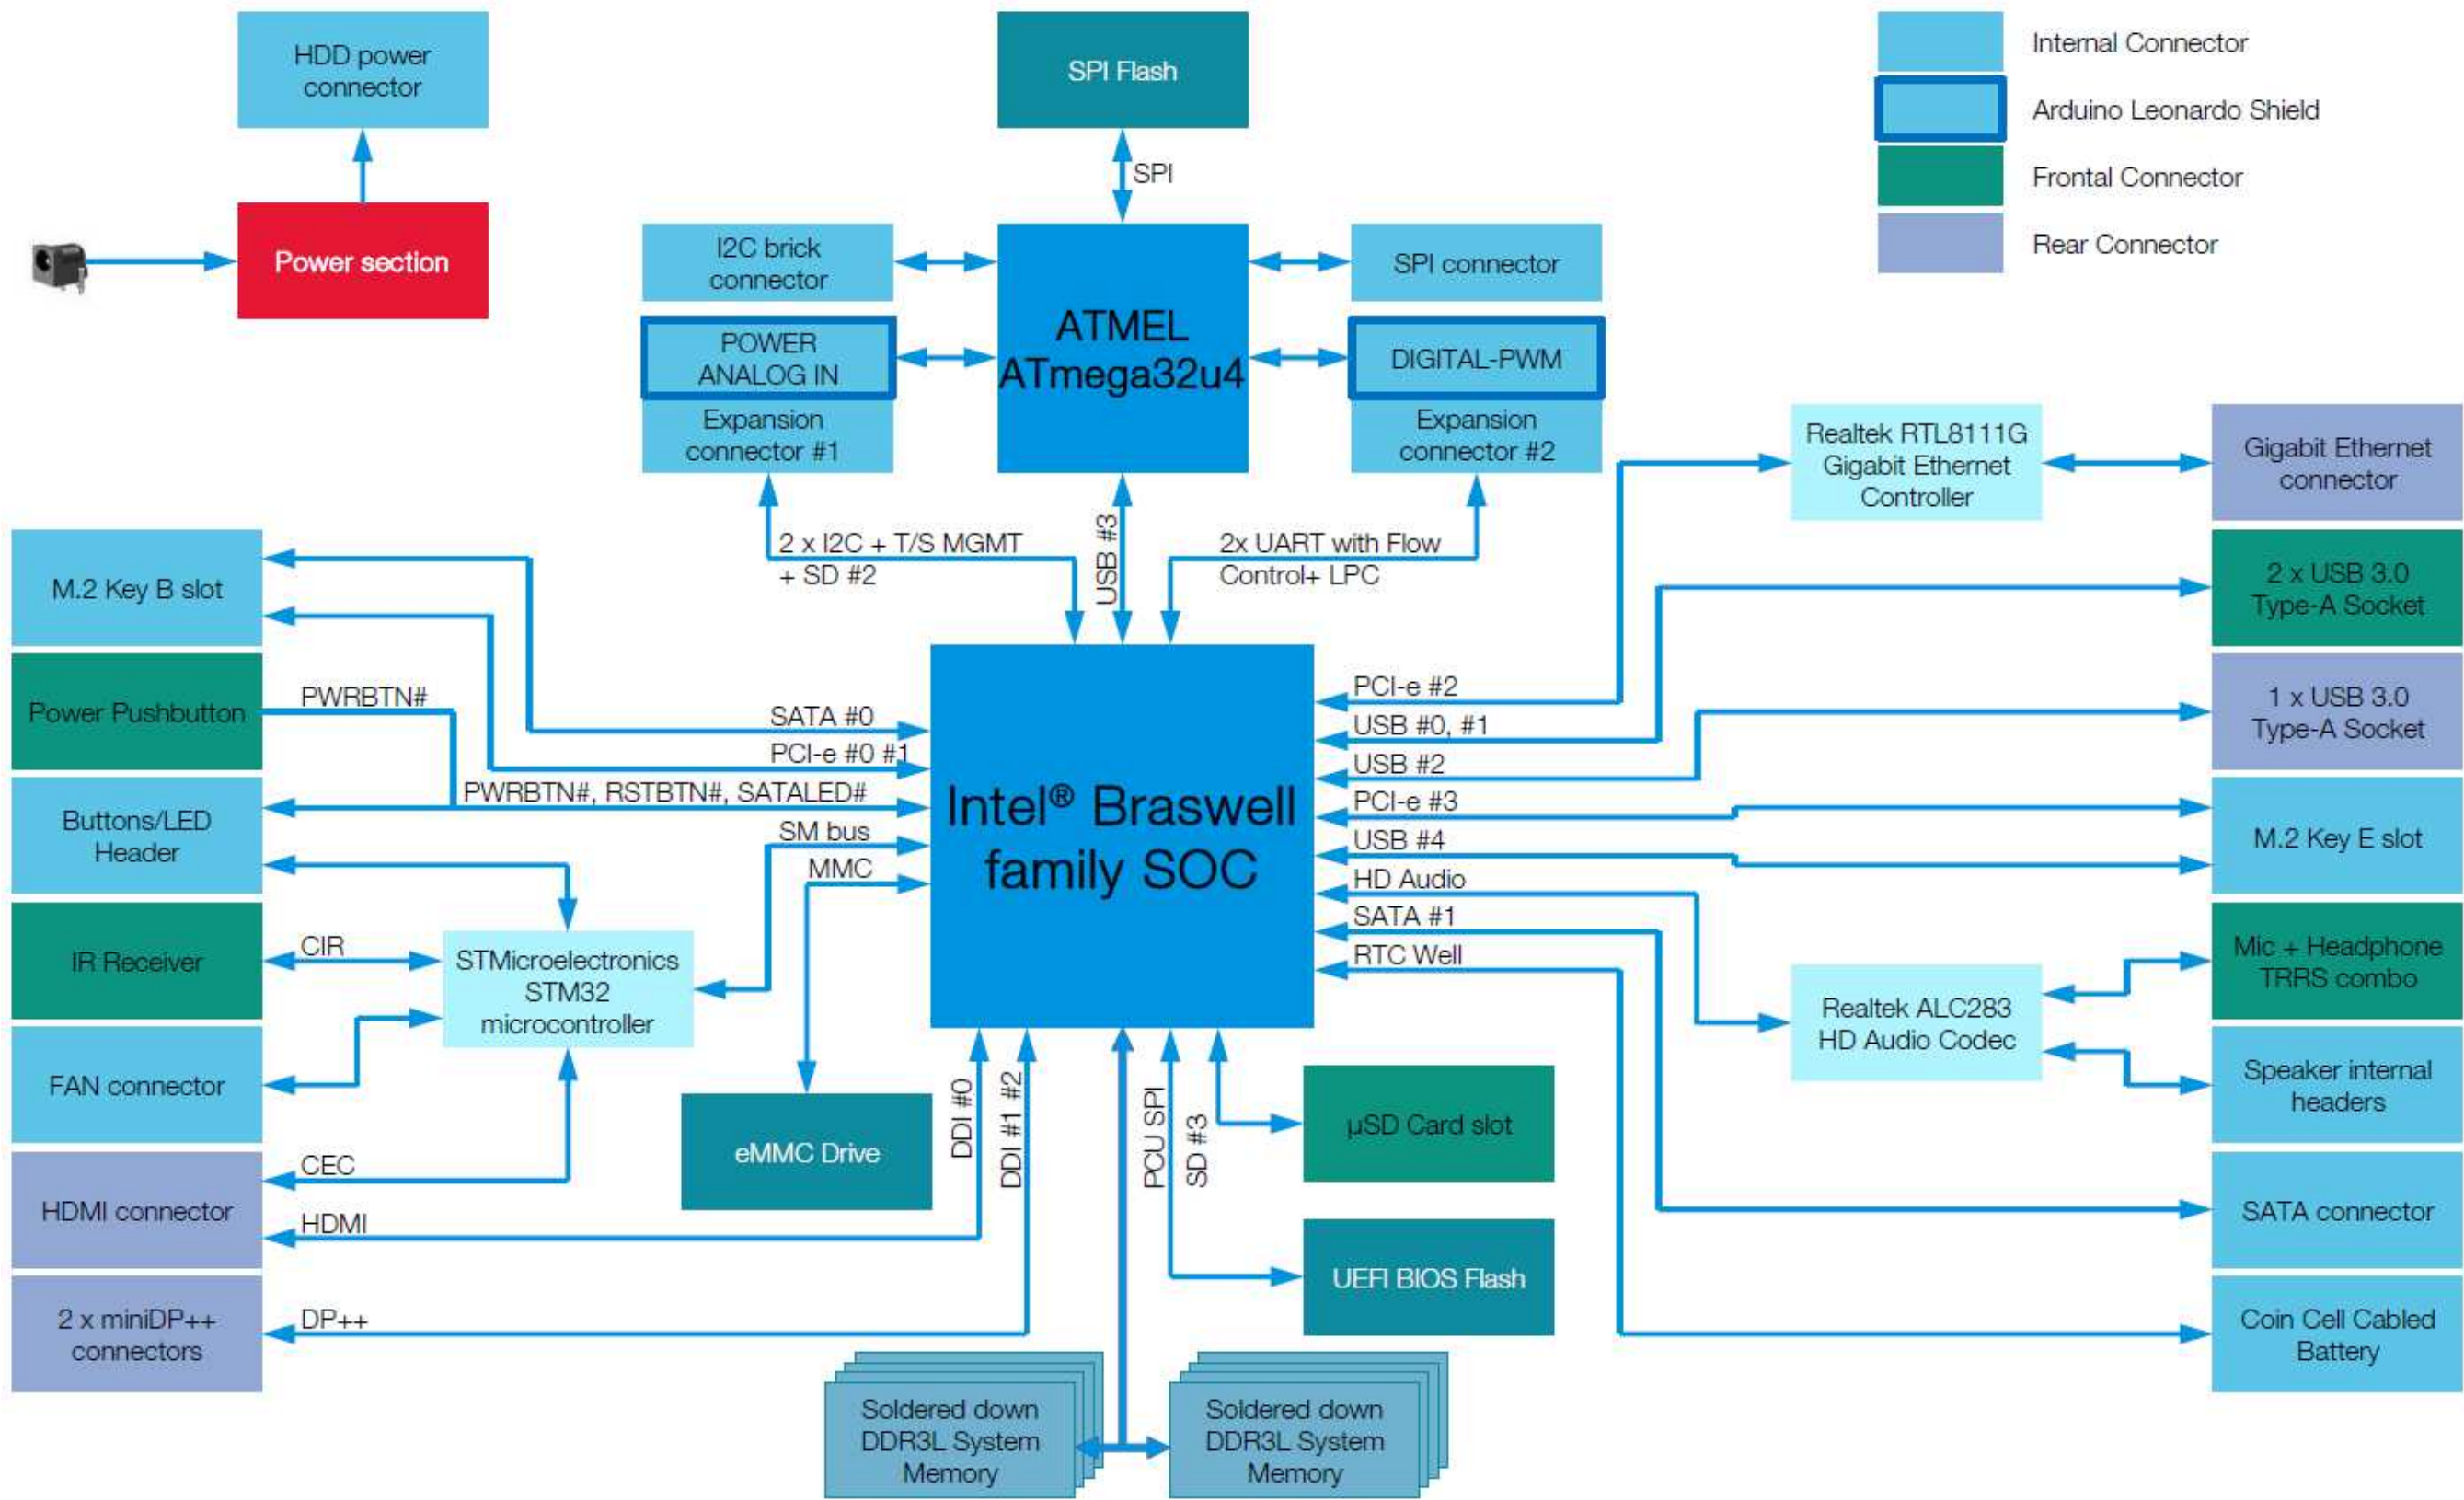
HDD power connector

SPI Flash

Internal Connector
Arduino Leonardo Shield
Frontal Connector
Rear Connector

SPI

Power section

I2C brick connector

ATMEL ATmega32u4

SPI connector

POWER ANALOG IN
Expansion connector #1

DIGITAL-PWM
Expansion connector #2

Realtek RTL8111G Gigabit Ethernet Controller

Gigabit Ethernet connector

2 x I2C + T/S MGMT + SD #2

USB #3

2x UART with Flow Control+ LPC

M.2 Key B slot

2 x USB 3.0 Type-A Socket

Power Pushbutton

PWRBTN#

SATA #0
PCI-e #0 #1
PWRBTN#, RSTBTN#, SATALED#
SM bus
MMC

Intel® Braswell family SOC

PCI-e #2
USB #0, #1
USB #2
PCI-e #3
USB #4
HD Audio
SATA #1
RTC Well

1 x USB 3.0 Type-A Socket

Buttons/LED Header

M.2 Key E slot

IR Receiver

CIR

STMicroelectronics STM32 microcontroller

Mic + Headphone TRRS combo

Realtek ALC283 HD Audio Codec

FAN connector

eMMC Drive

DDI #0
DDI #1 #2
PCU SPI
SD #3

µSD Card slot

Speaker internal headers

CEC

HDMI connector

HDMI

SATA connector

UEFI BIOS Flash

2 x miniDP++ connectors

DP++

Coin Cell Cabled Battery

Soldered down DDR3L System Memory

Soldered down DDR3L System Memory